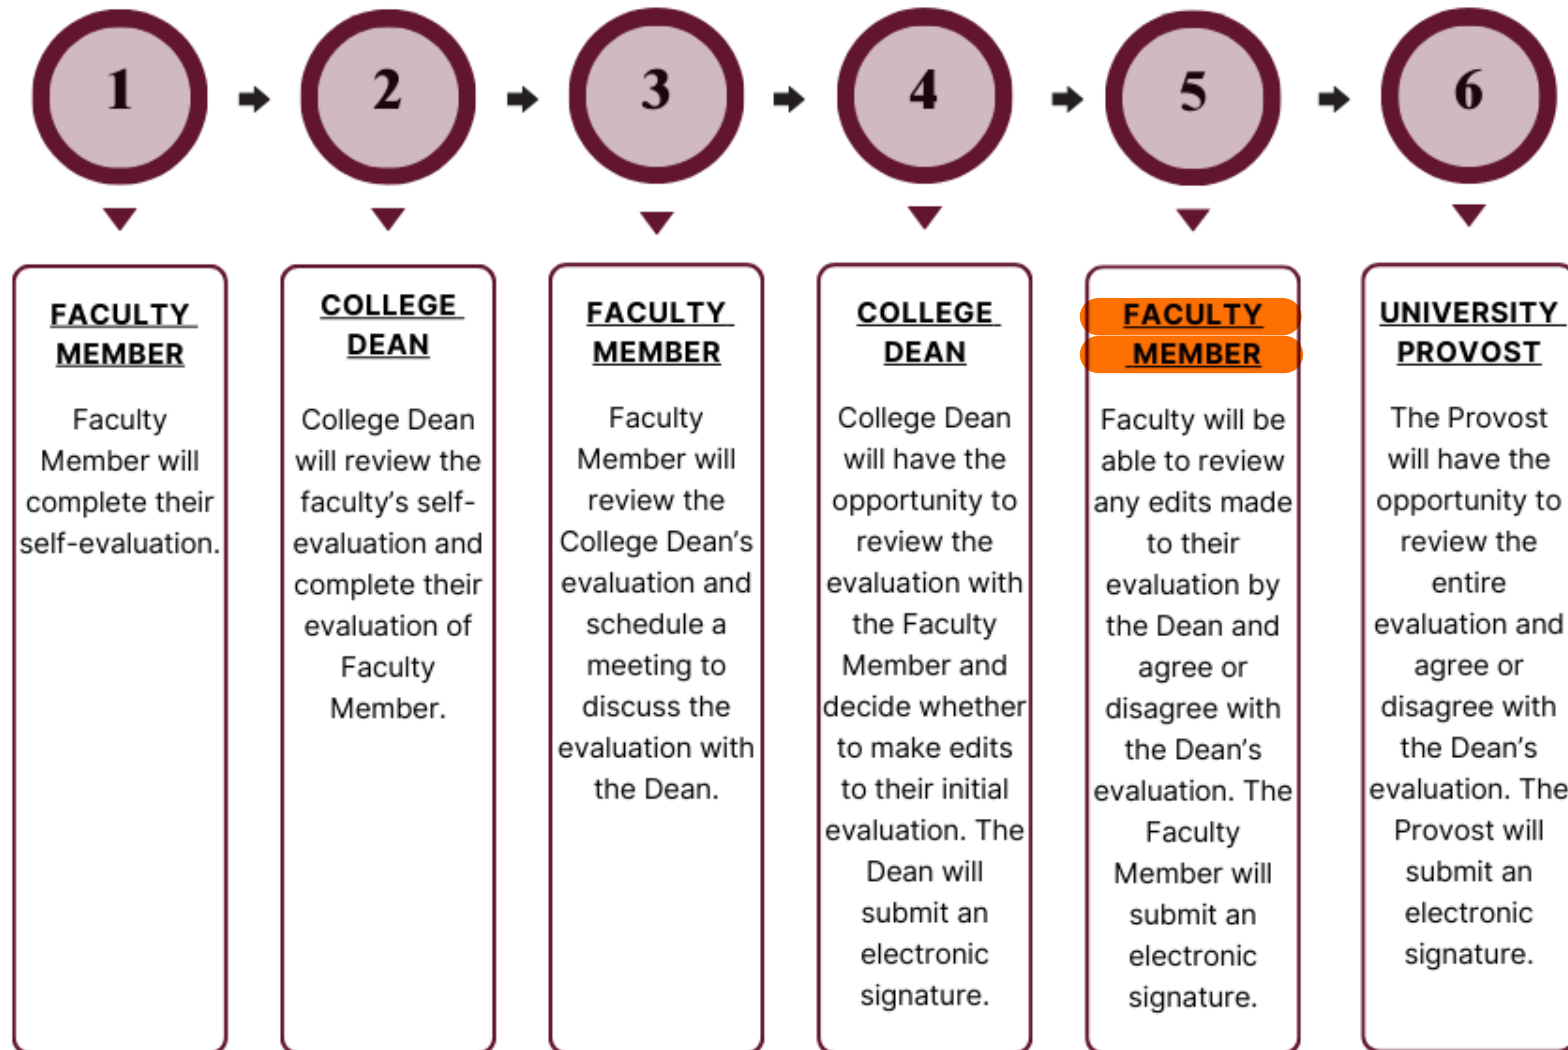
1

2

3

4

5

6

FACULTY MEMBER

Faculty Member will complete their self-evaluation.

COLLEGE DEAN

College Dean will review the faculty's self-evaluation and complete their evaluation of Faculty Member.

FACULTY MEMBER

Faculty Member will review the College Dean's evaluation and schedule a meeting to discuss the evaluation with the Dean.

COLLEGE DEAN

College Dean will have the opportunity to review the evaluation with the Faculty Member and decide whether to make edits to their initial evaluation. The Dean will submit an electronic signature.

FACULTY MEMBER

Faculty will be able to review any edits made to their evaluation by the Dean and agree or disagree with the Dean's evaluation. The Faculty Member will submit an electronic signature.

UNIVERSITY PROVOST

The Provost will have the opportunity to review the entire evaluation and agree or disagree with the Dean's evaluation. The Provost will submit an electronic signature.